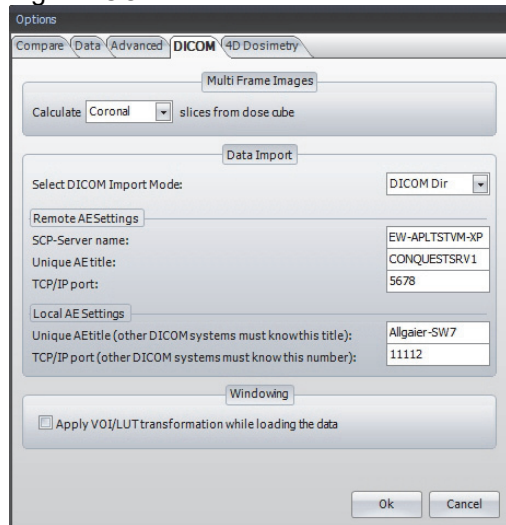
Options

Compare | Data | Advanced | DICOM | 4D Dosimetry

Multi Frame Images

Calculate Coronal slices from dose cube

Data Import

Select DICOM Import Mode: DICOM Dir

Remote AESettings

SCP-Server name: EW-APLTSTVM-XP

Unique AE title: CONQUESTSRV1

TCP/IP port: 5678

Local AE Settings

Unique AEtitle (other DICOMsystems must knowthis title): Allgaier-SW7

TCP/IP port (other DICOMsystems must know this number): 11112

Windowing

Apply VOI/LUTtransformation while loading the data

Ok Cancel